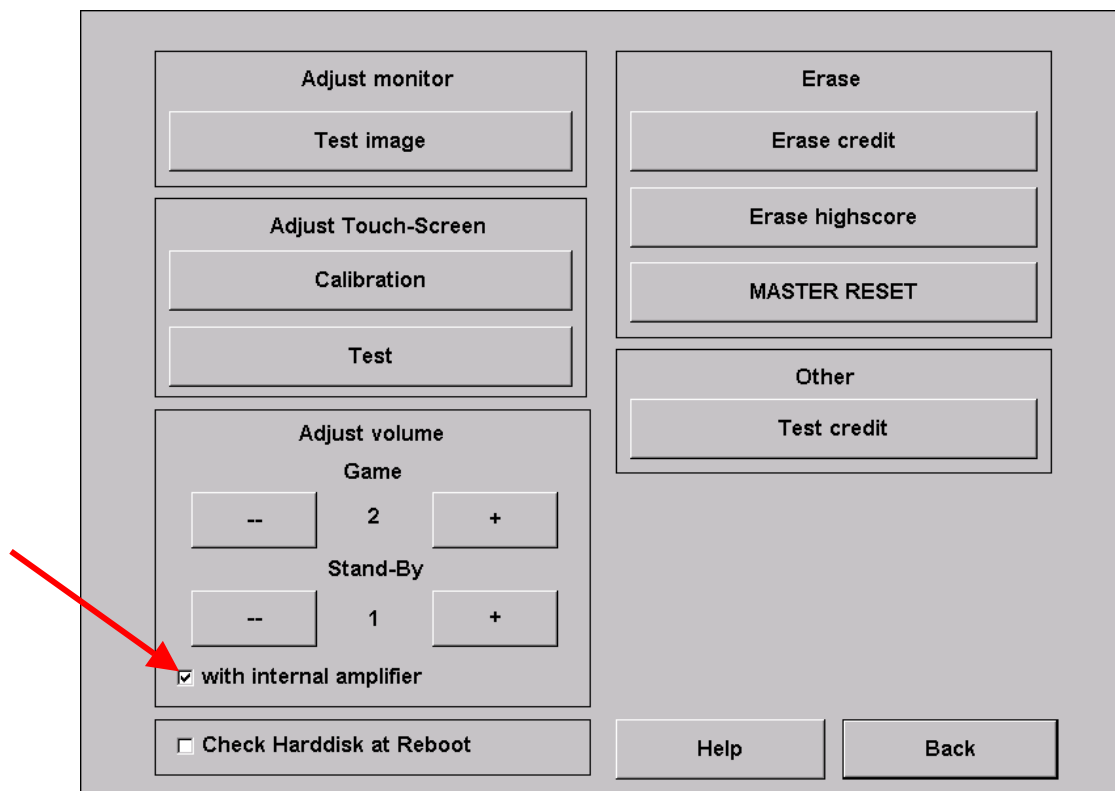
Adjust monitor

Test image

Adjust Touch-Screen

Calibration

Test

Adjust volume

Game

--

2

+

Stand-By

--

1

+

☑ with internal amplifier

☐ Check Harddisk at Reboot

Erase

Erase credit

Erase highscore

MASTER RESET

Other

Test credit

Help

Back